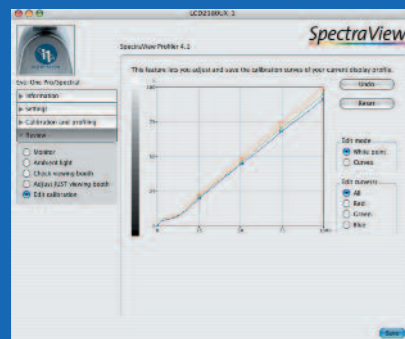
LCD2180UX 1

SpectraView

SpectraView Profiler 4.1

Eye-One Pro/Spectral

▶ Information

▶ Settings

▶ Calibration and profiling

▼ Review

Monitor

Ambient light

Check viewing booth

Adjust JUST viewing booth

Edit calibration

This feature lets you adjust and save the calibration curves of your current display profile.

Undo

Reset

100

75

50

25

0

25

50

75

100

Edit mode

White point

Curves

Edit curve(s)

All

Red

Green

Blue

Save